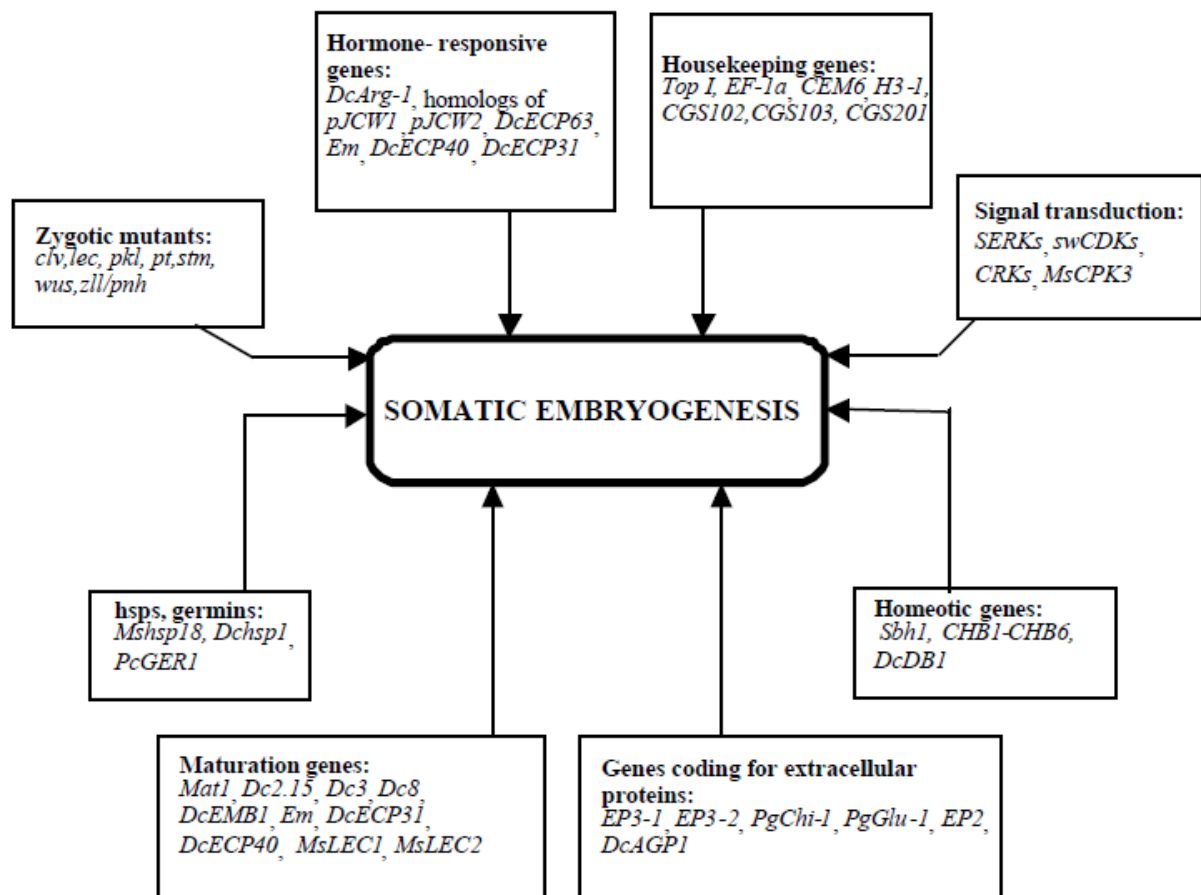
Hormone- responsive genes:
DcArg-1, homologs of pJCW1, pJCW2, DcECP63, Em, DcECP40, DcECP31

Housekeeping genes:
Top I, EF-1a, CEM6, H3-1, CGS102, CGS103, CGS201

Zygotic mutants:
clv, lec, pkl, pt, stm, wus, zll/pnh

Signal transduction:
SERKs, swCDKs, CRKs, MsCPK3

SOMATIC EMBRYOGENESIS

hsps, germins:
Mshsp18, Dchsp1, PcGER1

Homeotic genes:
Sbh1, CHB1-CHB6, DcDB1

Maturation genes:
Mat1, Dc2.15, Dc3, Dc8, DcEMB1, Em, DcECP31, DcECP40, MsLEC1, MsLEC2

Genes coding for extracellular proteins:
EP3-1, EP3-2, PgChi-1, PgGlu-1, EP2, DcAGP1